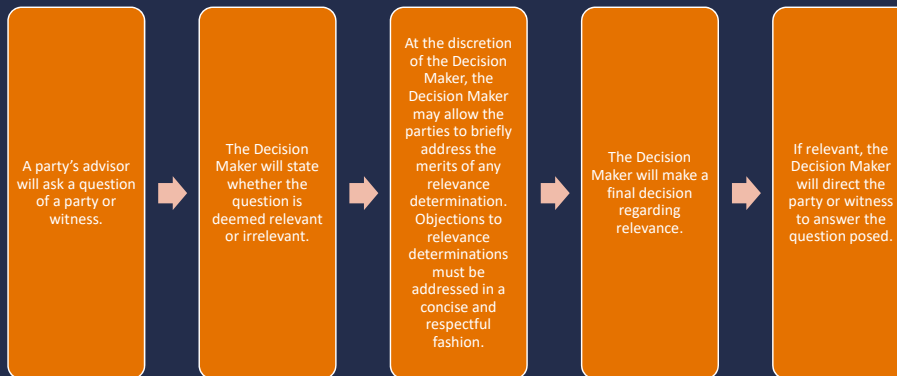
A party's advisor will ask a question of a party or witness.

The Decision Maker will state whether the question is deemed relevant or irrelevant.

At the discretion of the Decision Maker, the Decision Maker may allow the parties to briefly address the merits of any relevance determination. Objections to relevance determinations must be addressed in a concise and respectful fashion.

The Decision Maker will make a final decision regarding relevance.

If relevant, the Decision Maker will direct the party or witness to answer the question posed.